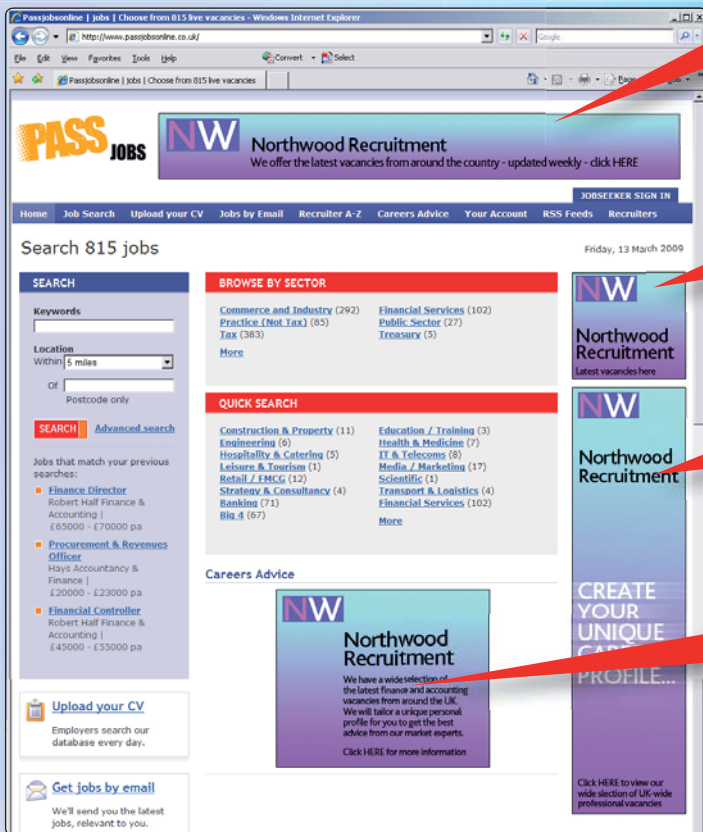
Passjobsonline | jobs | Choose from 815 live vacancies - Windows Internet Explorer

http://www.passjobsonline.co.uk/

Google

File Edit View Favorites Tools Help

Convert Select

Passjobsonline | jobs | Choose from 815 live vacancies

Page

PASS JOBS

NW Northwood Recruitment
We offer the latest vacancies from around the country - updated weekly - click HERE

JOBSEEKER SIGN IN

Home Job Search Upload your CV Jobs by Email Recruiter A-Z Careers Advice Your Account RSS Feeds Recruiters

Search 815 jobs

Friday, 13 March 2009

SEARCH

Keywords

Location
Within 5 miles

Of

Postcode only

SEARCH Advanced search

Jobs that match your previous searches:

Finance Director
Robert Half Finance & Accounting |
£65000 - £70000 pa

Procurement & Revenues Officer
Hays Accountancy & Finance |
£20000 - £23000 pa

Financial Controller
Robert Half Finance & Accounting |
£45000 - £55000 pa

Upload your CV
Employers search our database every day.

Get jobs by email
We'll send you the latest jobs, relevant to you.

BROWSE BY SECTOR

Commerce and Industry (292)
Practice (Not Tax) (85)
Tax (383)
More

Financial Services (102)
Public Sector (27)
Treasury (5)

QUICK SEARCH

Construction & Property (11)
Engineering (6)
Hospitality & Catering (5)
Leisure & Tourism (1)
Retail / FMCG (12)
Strategy & Consultancy (4)
Banking (71)
Big 4 (67)

Education / Training (3)
Health & Medicine (7)
IT & Telecoms (8)
Media / Marketing (17)
Scientific (1)
Transport & Logistics (4)
Financial Services (102)
More

Careers Advice

NW Northwood Recruitment
We have a wide selection of the latest finance and accounting vacancies from around the UK. We will tailor a unique personal profile for you to get the best advice from our market experts.
Click HERE for more information

NW Northwood Recruitment
Latest vacancies here

NW Northwood Recruitment
CREATE YOUR UNIQUE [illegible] PROFILE...
Click HERE to view our wide selection of UK-wide professional vacancies